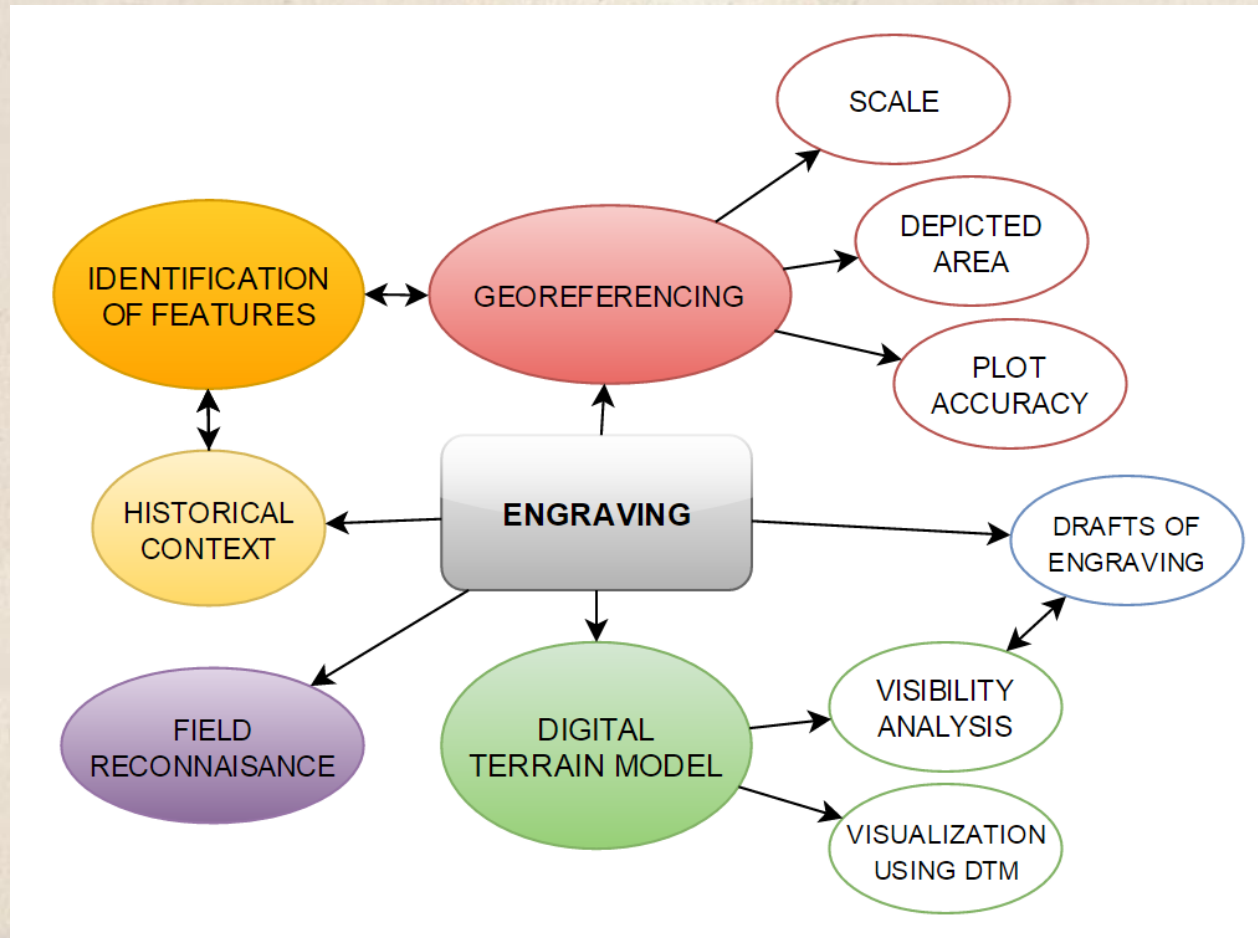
SCALE

IDENTIFICATION OF FEATURES

GEOREFERENCING

DEPICTED AREA

PLOT ACCURACY

HISTORICAL CONTEXT

ENGRAVING

DRAFTS OF ENGRAVING

VISIBILITY ANALYSIS

FIELD RECONNAISANCE

DIGITAL TERRAIN MODEL

VISUALIZATION USING DTM